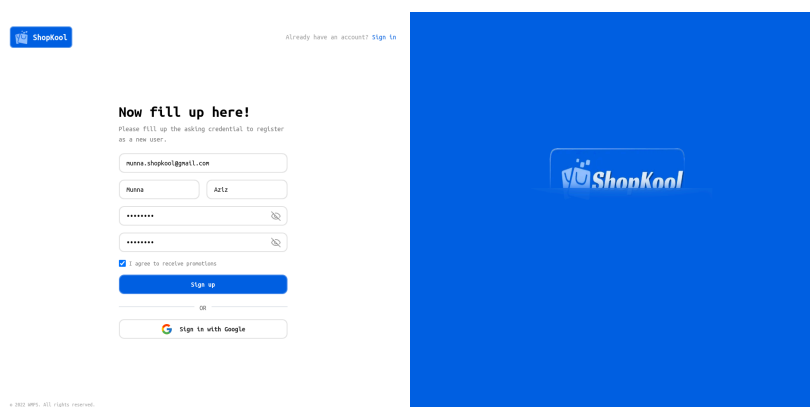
ShopKool

Already have an account? Sign in

Now fill up here!

Please fill up the asking credential to register as a new user.

munna.shopkool@gmail.com

Munna

Aziz

••••••••

••••••••

I agree to receive promotions

Sign up

OR

Sign in with Google

© 2023 WMPS. All rights reserved.

ShopKool